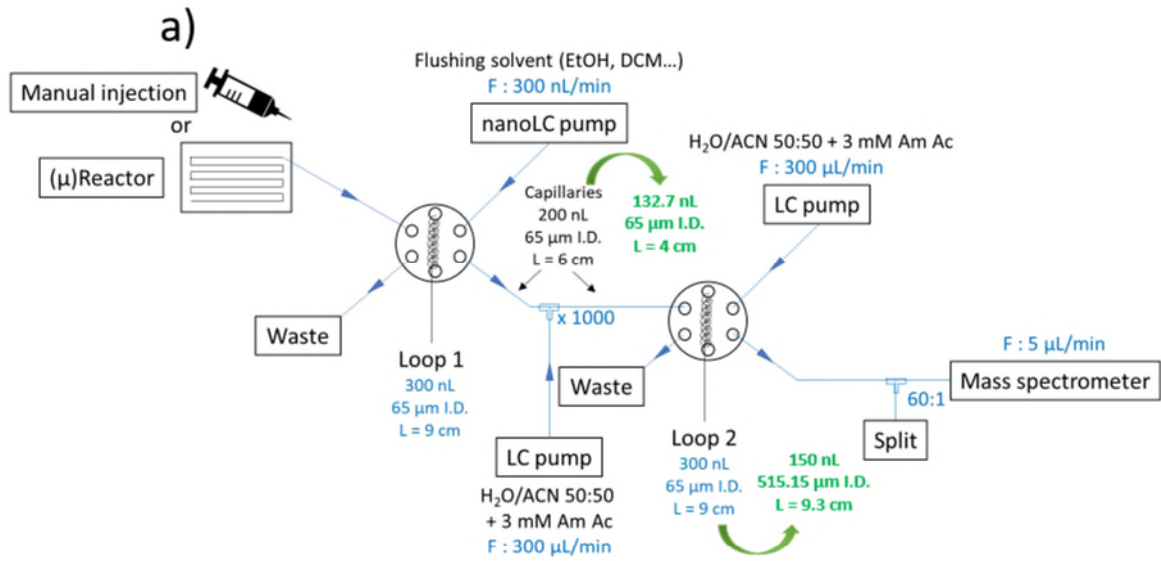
a)

Manual injection

or

(µ)Reactor

Flushing solvent (EtOH, DCM…)

F : 300 nL/min

nanoLC pump

Capillaries
200 nL
65 µm I.D.
L = 6 cm

132.7 nL
65 µm I.D.
L = 4 cm

$H_2O$/ACN 50:50 + 3 mM Am Ac

F : 300 µL/min

LC pump

Waste

x 1000

Loop 1
300 nL
65 µm I.D.
L = 9 cm

Waste

F : 5 µL/min

Mass spectrometer

60:1

Split

LC pump

$H_2O$/ACN 50:50
+ 3 mM Am Ac
F : 300 µL/min

Loop 2
300 nL
65 µm I.D.
L = 9 cm

150 nL
515.15 µm I.D.
L = 9.3 cm